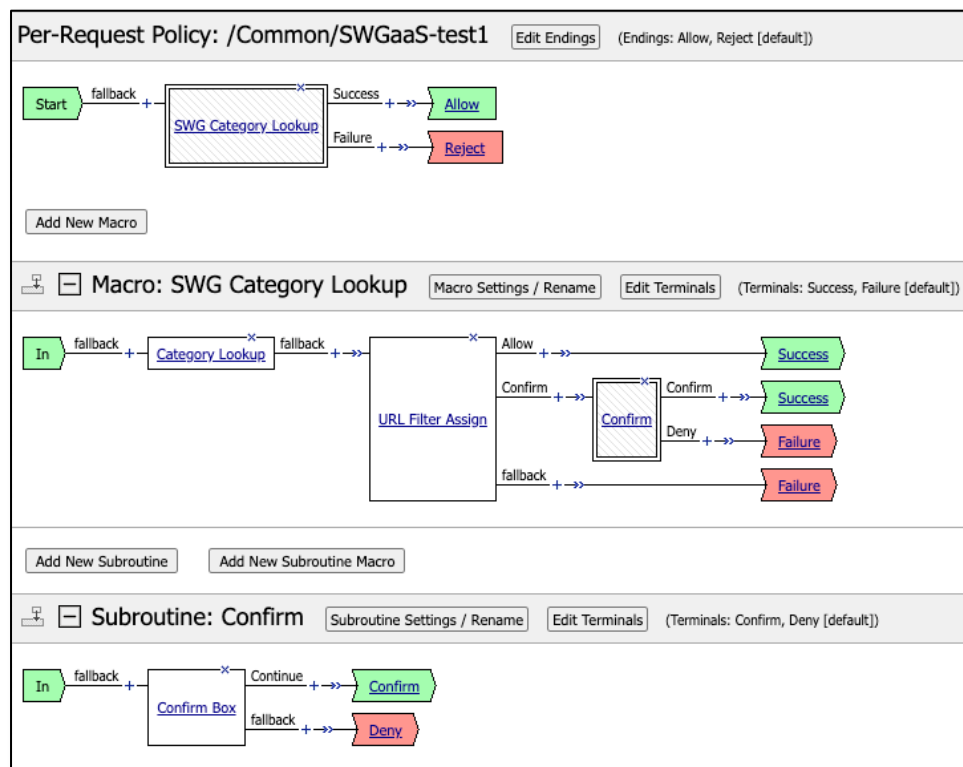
Per-Request Policy: /Common/SWGaaS-test1 Edit Endings (Endings: Allow, Reject [default])

Start fallback + SWG Category Lookup Success + Allow
Failure + Reject

Add New Macro

Macro: SWG Category Lookup Macro Settings / Rename Edit Terminals (Terminals: Success, Failure [default])

In fallback + Category Lookup fallback + URL Filter Assign Allow + Success
Confirm + Confirm Confirm + Success
Deny + Failure
fallback + Failure

Add New Subroutine Add New Subroutine Macro

Subroutine: Confirm Subroutine Settings / Rename Edit Terminals (Terminals: Confirm, Deny [default])

In fallback + Confirm Box Continue + Confirm
fallback + Deny